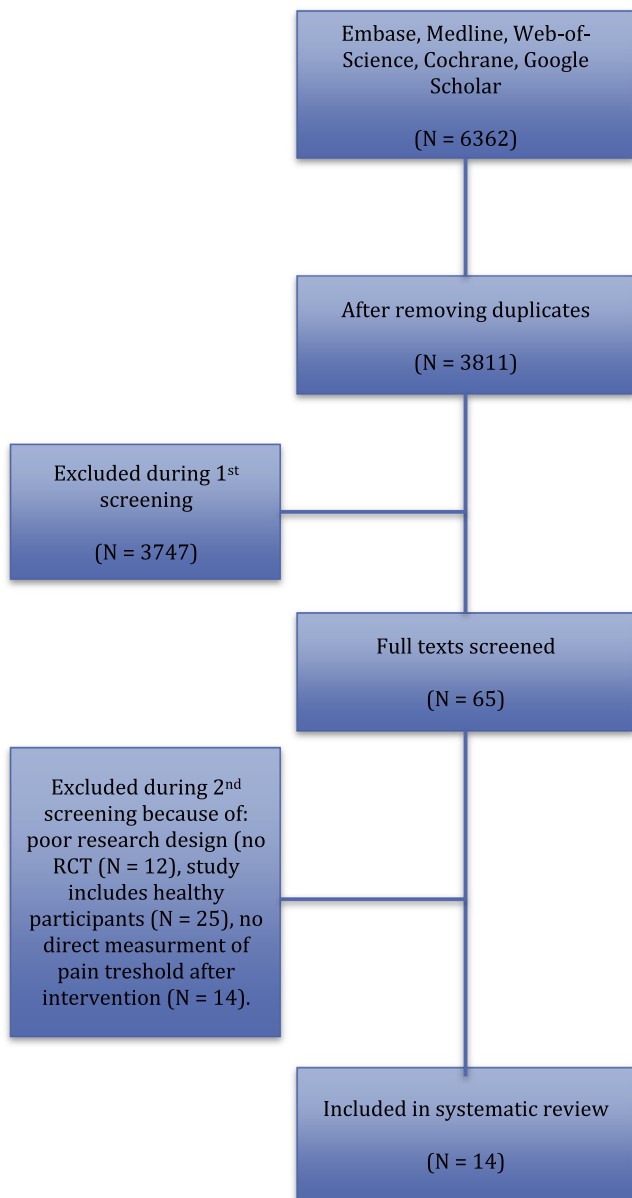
Embase, Medline, Web-of-Science, Cochrane, Google Scholar

(N = 6362)

After removing duplicates

(N = 3811)

Excluded during 1$^{st}$ screening

(N = 3747)

Full texts screened

(N = 65)

Excluded during 2$^{nd}$ screening because of: poor research design (no RCT (N = 12), study includes healthy participants (N = 25), no direct measurment of pain treshold after intervention (N = 14).

Included in systematic review

(N = 14)